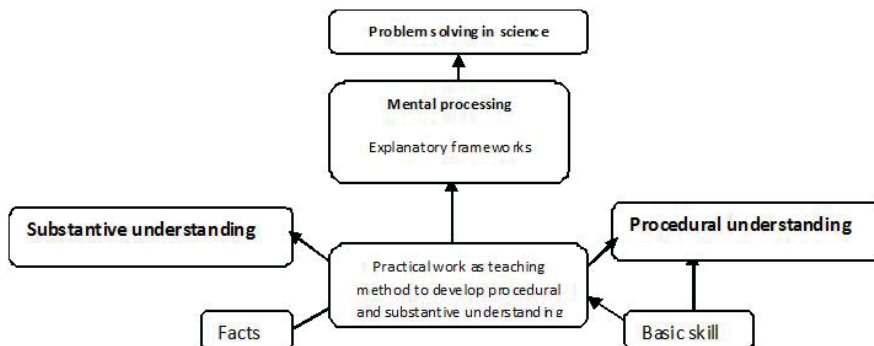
Problem solving in science

Mental processing

Explanatory frameworks

Substantive understanding

Procedural understanding

Practical work as teaching method to develop procedural and substantive understanding

Facts

Basic skill